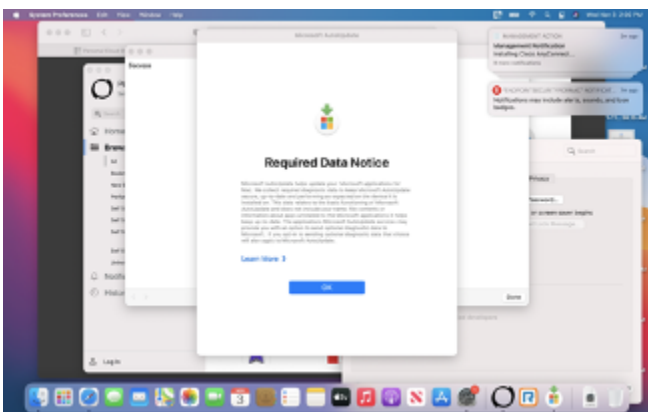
System Preferences Edit View Window Help

Microsoft AutoUpdate

Required Data Notice

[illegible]

Learn More

OK

MANAGEMENT ACTION
Management Notification
Installing Cisco AnyConnect...

Notifications may include alerts, sounds, and icon badges.

Home

Services

Done

Log In